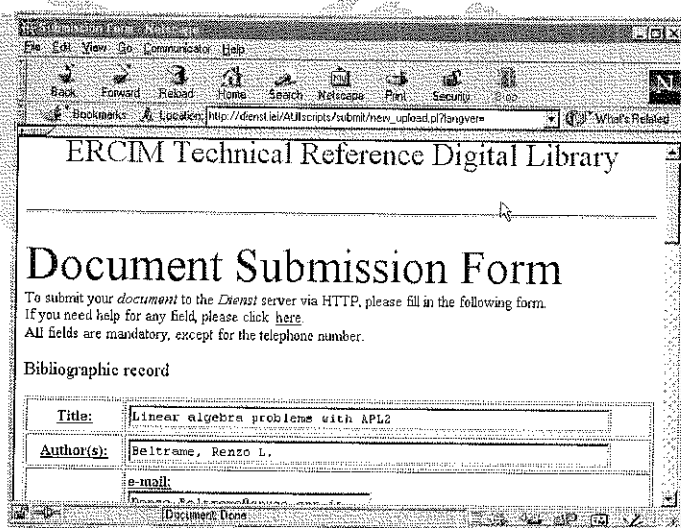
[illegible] - Netscape

File Edit View Go Communicator Help

Back Forward Reload Home Search Netscape Print Security Stop

Bookmarks Location: http://dienst.iei/AUlscripts/submit/new_upload.pl?langver= What's Related

ERCIM Technical Reference Digital Library

Document Submission Form

To submit your *document* to the *Dienst* server via HTTP, please fill in the following form.
If you need help for any field, please click here.
All fields are mandatory, except for the telephone number.

Bibliographic record

| Title: | Linear algebra probleme with APL2 |
|---|---|
| Author(s): | Beltrame, Renzo L. |
| | e-mail: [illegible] |

Document: Done